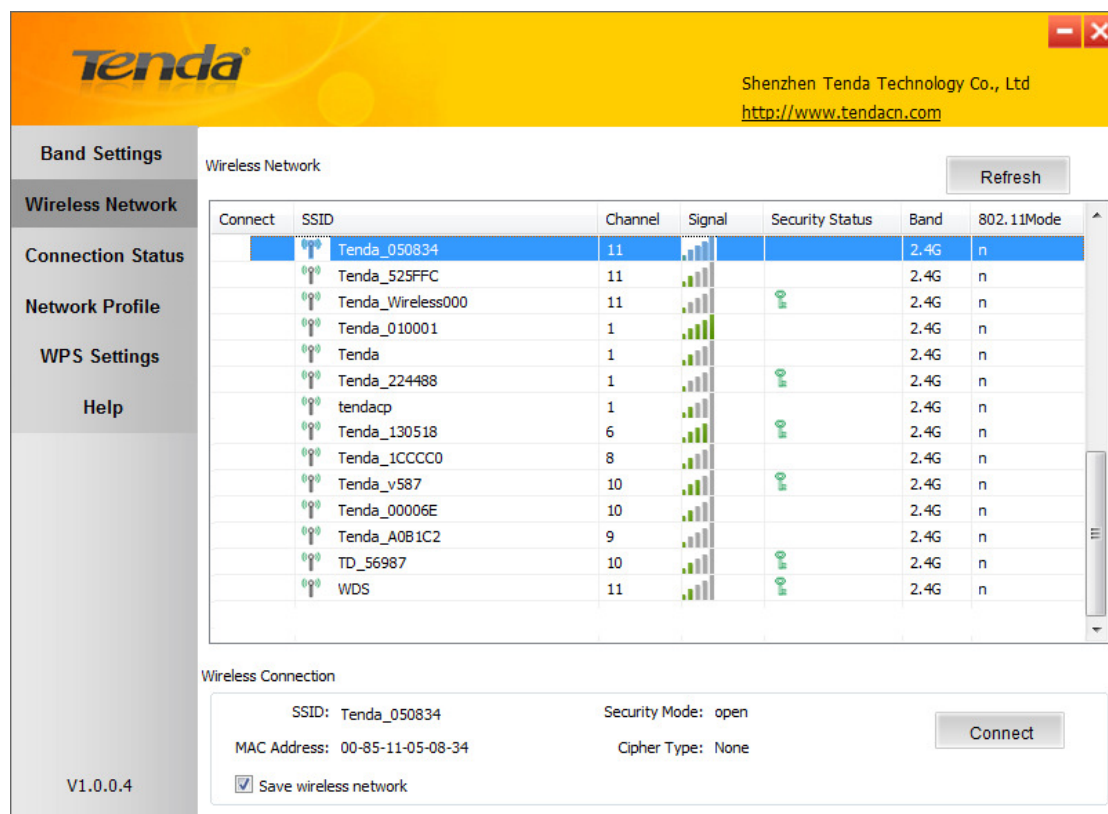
Tenda®

Shenzhen Tenda Technology Co., Ltd
http://www.tendacn.com

Band Settings
Wireless Network
Connection Status
Network Profile
WPS Settings
Help

V1.0.0.4

Wireless Network

Refresh

| Connect | SSID | Channel | Signal | Security Status | Band | 802.11Mode |
|---|---|---|---|---|---|---|
| | Tenda_050834 | 11 | | | 2.4G | n |
| | Tenda_525FFC | 11 | | | 2.4G | n |
| | Tenda_Wireless000 | 11 | | | 2.4G | n |
| | Tenda_010001 | 1 | | | 2.4G | n |
| | Tenda | 1 | | | 2.4G | n |
| | Tenda_224488 | 1 | | | 2.4G | n |
| | tendacp | 1 | | | 2.4G | n |
| | Tenda_130518 | 6 | | | 2.4G | n |
| | Tenda_1CCCC0 | 8 | | | 2.4G | n |
| | Tenda_v587 | 10 | | | 2.4G | n |
| | Tenda_00006E | 10 | | | 2.4G | n |
| | Tenda_A0B1C2 | 9 | | | 2.4G | n |
| | TD_56987 | 10 | | | 2.4G | n |
| | WDS | 11 | | | 2.4G | n |

Wireless Connection

SSID: Tenda_050834
MAC Address: 00-85-11-05-08-34
Security Mode: open
Cipher Type: None
Connect
Save wireless network